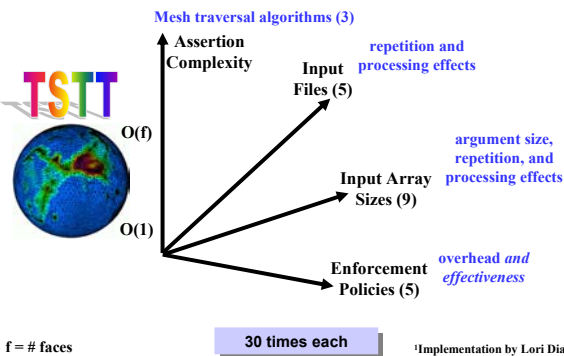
Mesh traversal algorithms (3)

TSTT

Assertion Complexity

Input Files (5)

repetition and processing effects

O(f)

argument size, repetition, and processing effects

Input Array Sizes (9)

O(1)

Enforcement Policies (5)

overhead *and effectiveness*

f = # faces

30 times each

¹Implementation by Lori Dia